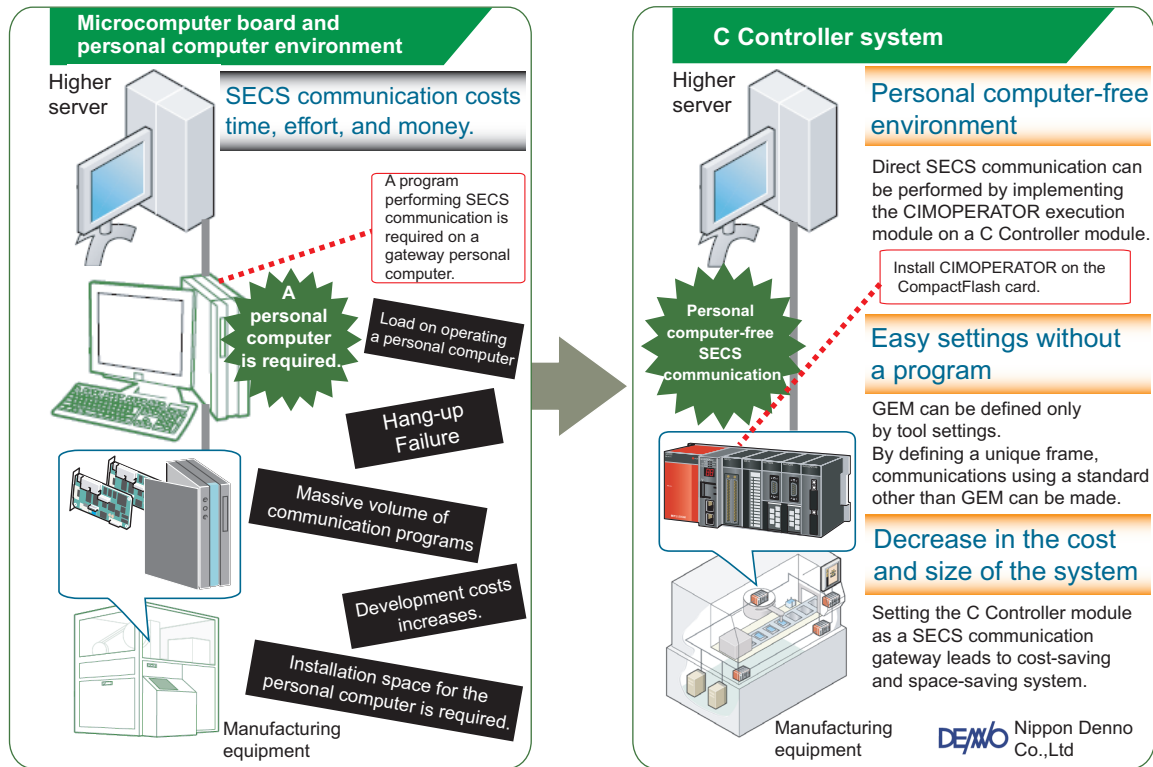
Microcomputer board and personal computer environment

Higher server

SECS communication costs time, effort, and money.

A program performing SECS communication is required on a gateway personal computer.

A personal computer is required.

Load on operating a personal computer

Hang-up Failure

Massive volume of communication programs

Development costs increases.

Installation space for the personal computer is required.

Manufacturing equipment

C Controller system

Higher server

Personal computer-free environment

Direct SECS communication can be performed by implementing the CIMOPERATOR execution module on a C Controller module.

Install CIMOPERATOR on the CompactFlash card.

Personal computer-free SECS communication

Easy settings without a program

GEM can be defined only by tool settings.
By defining a unique frame, communications using a standard other than GEM can be made.

Decrease in the cost and size of the system

Setting the C Controller module as a SECS communication gateway leads to cost-saving and space-saving system.

Manufacturing equipment

DENNO Nippon Denno Co.,Ltd